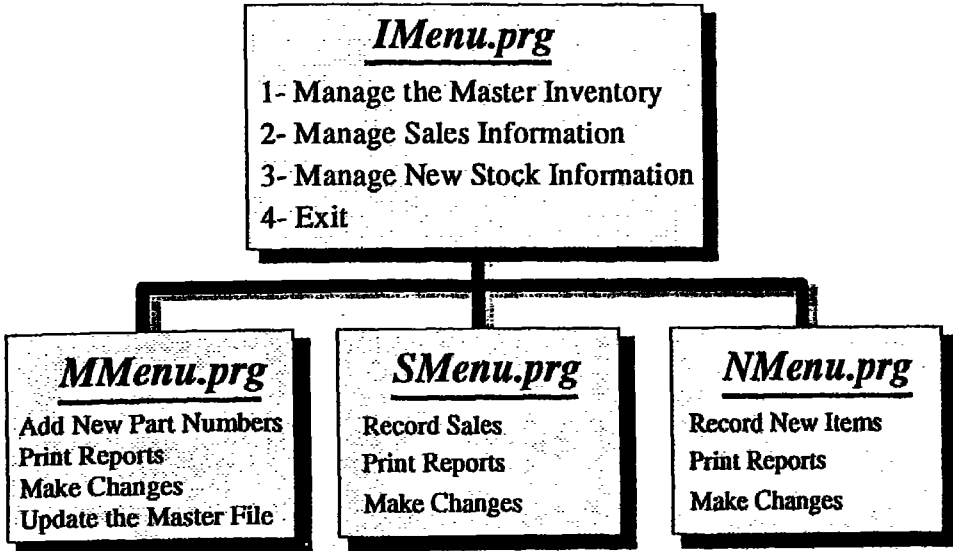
IMenu.prg

1- Manage the Master Inventory
2- Manage Sales Information
3- Manage New Stock Information
4- Exit

MMenu.prg

Add New Part Numbers
Print Reports
Make Changes
Update the Master File

SMenu.prg

Record Sales
Print Reports
Make Changes

NMenu.prg

Record New Items
Print Reports
Make Changes